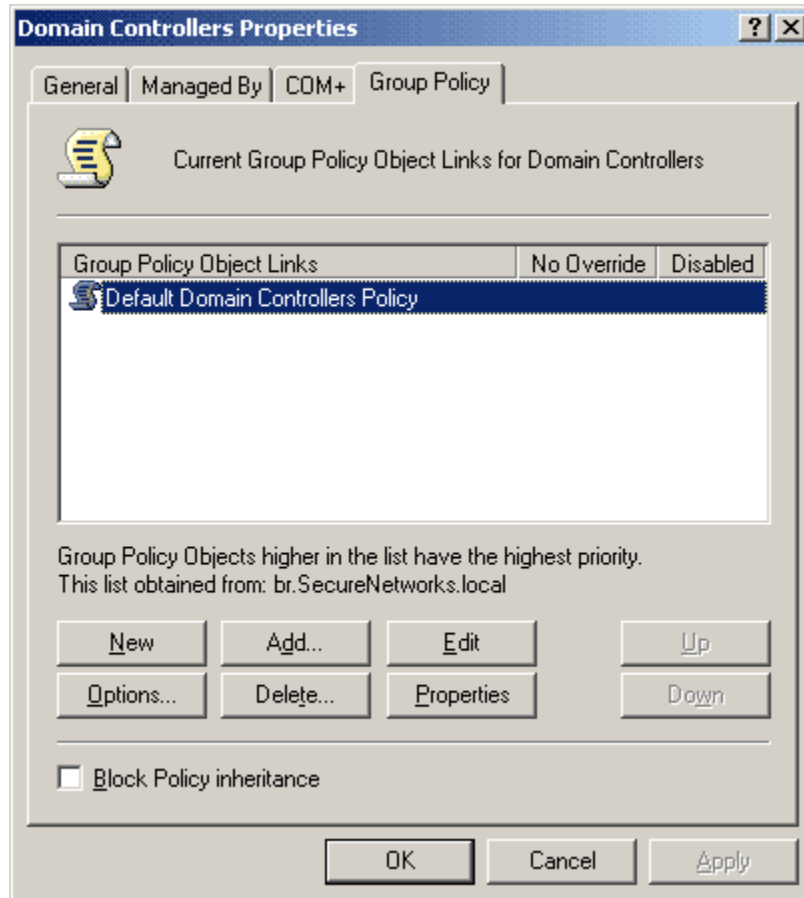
Domain Controllers Properties ? X

General | Managed By | COM+ | Group Policy

Current Group Policy Object Links for Domain Controllers

| Group Policy Object Links | No Override | Disabled |
|---|---|---|
| Default Domain Controllers Policy | | |

Group Policy Objects higher in the list have the highest priority.
This list obtained from: br.SecureNetworks.local

New | Add... | Edit | Up
Options... | Delete... | Properties | Down

Block Policy inheritance

OK | Cancel | Apply